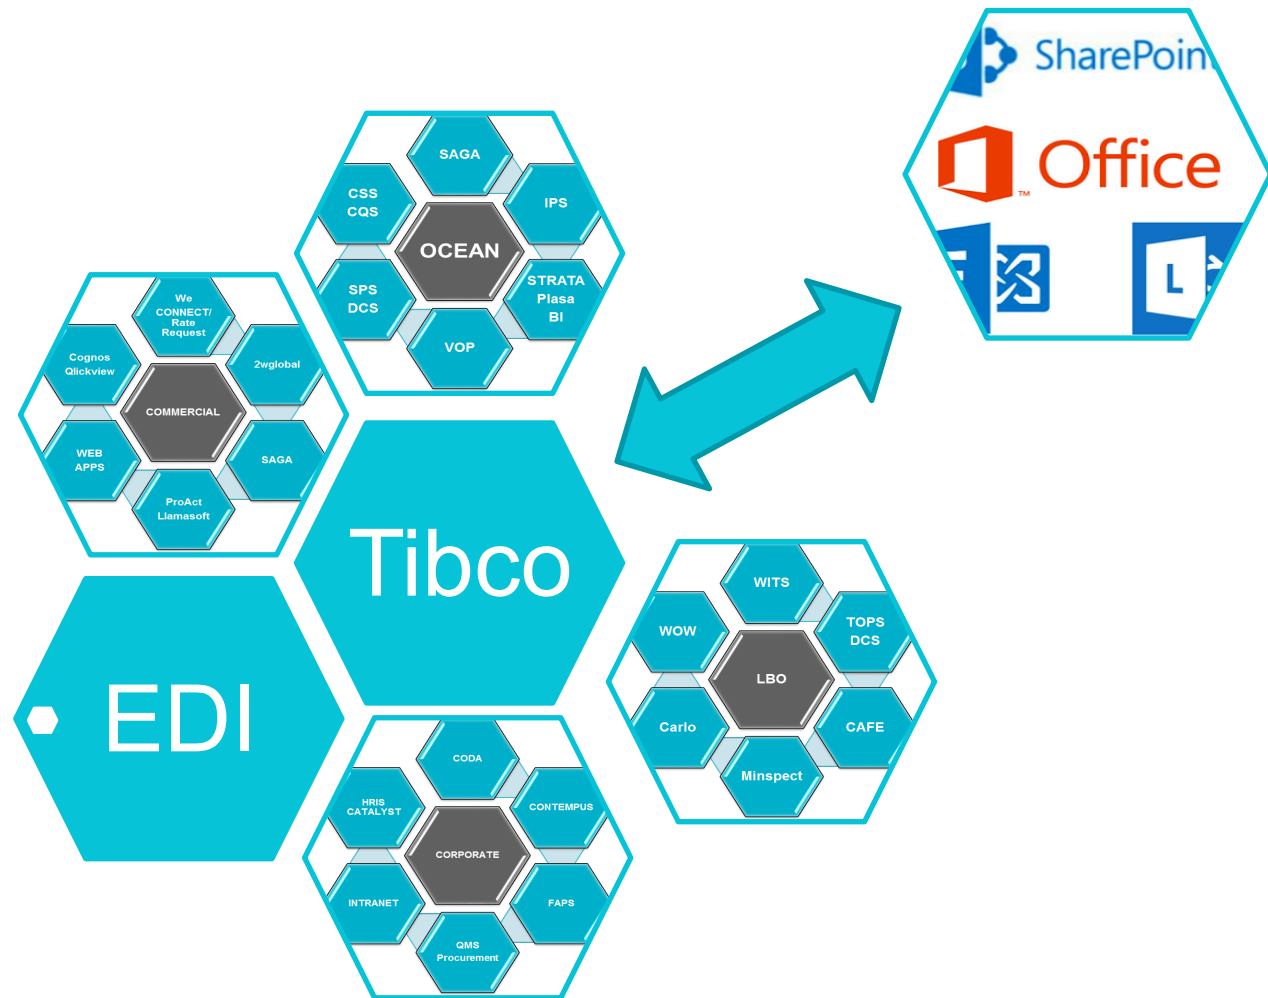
SharePoin

Office

SAGA

CSS CQS

IPS

OCEAN

SPS DCS

STRATA Plasa BI

VOP

We CONNECT/ Rate Request

Cognos Qlickview

2wglobal

COMMERCIAL

WEB APPS

SAGA

ProAct Llamasoft

Tibco

EDI

WITS

WOW

TOPS DCS

LBO

Carlo

CAFE

Minspect

CODA

HRIS CATALYST

CONTEMPUS

CORPORATE

INTRANET

FAPS

QMS Procurement